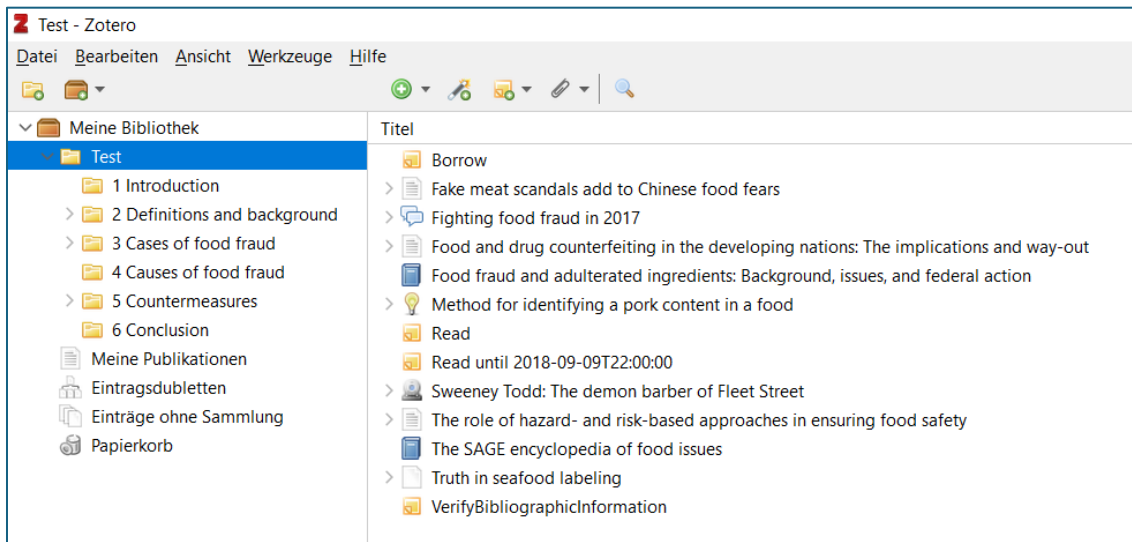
Test - Zotero

Datei Bearbeiten Ansicht Werkzeuge Hilfe

Meine Bibliothek
Test
1 Introduction
2 Definitions and background
3 Cases of food fraud
4 Causes of food fraud
5 Countermeasures
6 Conclusion
Meine Publikationen
Eintragsdubletten
Einträge ohne Sammlung
Papierkorb

Titel
Borrow
Fake meat scandals add to Chinese food fears
Fighting food fraud in 2017
Food and drug counterfeiting in the developing nations: The implications and way-out
Food fraud and adulterated ingredients: Background, issues, and federal action
Method for identifying a pork content in a food
Read
Read until 2018-09-09T22:00:00
Sweeney Todd: The demon barber of Fleet Street
The role of hazard- and risk-based approaches in ensuring food safety
The SAGE encyclopedia of food issues
Truth in seafood labeling
VerifyBibliographicInformation